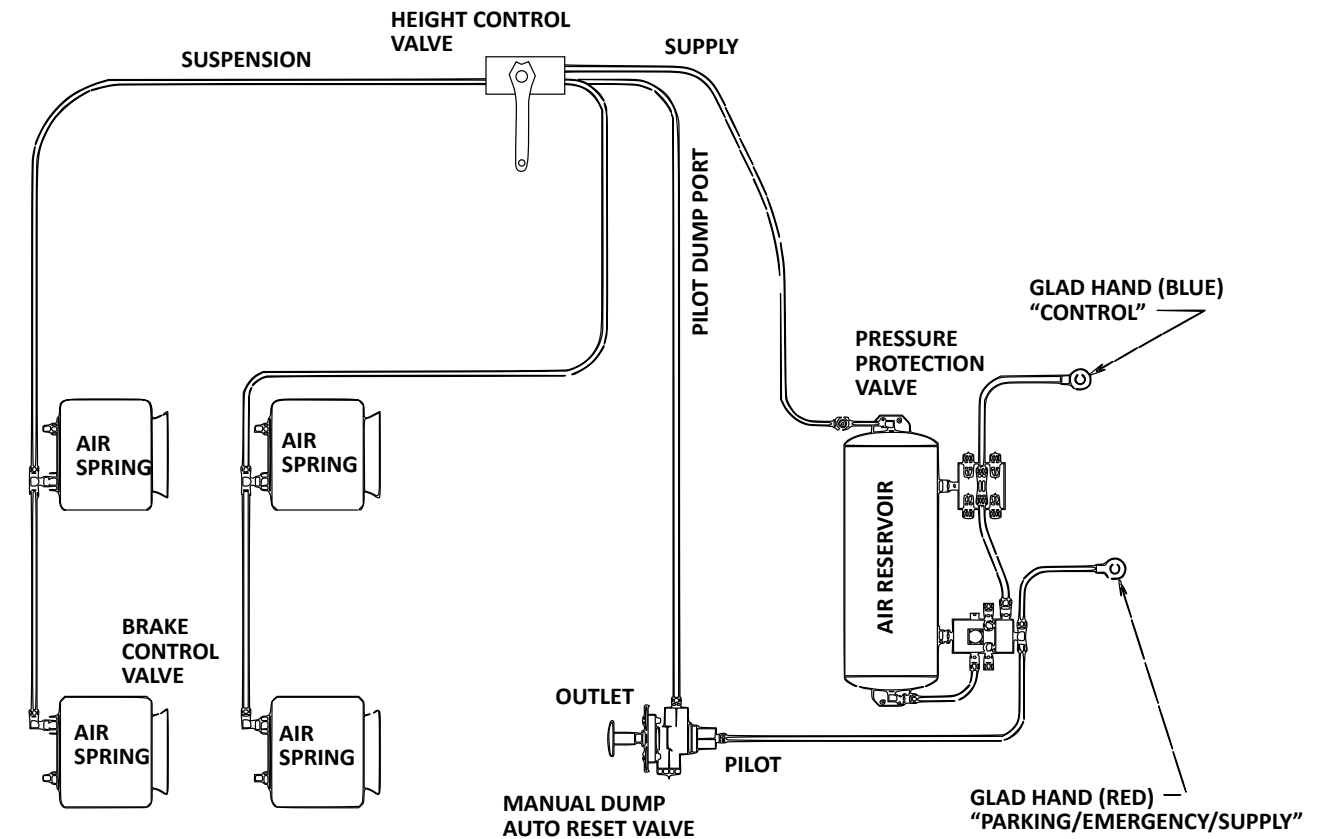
HEIGHT CONTROL VALVE

SUSPENSION

SUPPLY

PILOT DUMP PORT

GLAD HAND (BLUE) "CONTROL"

PRESSURE PROTECTION VALVE

AIR SPRING

AIR SPRING

AIR RESERVOIR

BRAKE CONTROL VALVE

OUTLET

AIR SPRING

AIR SPRING

PILOT

MANUAL DUMP AUTO RESET VALVE

GLAD HAND (RED) "PARKING/EMERGENCY/SUPPLY"